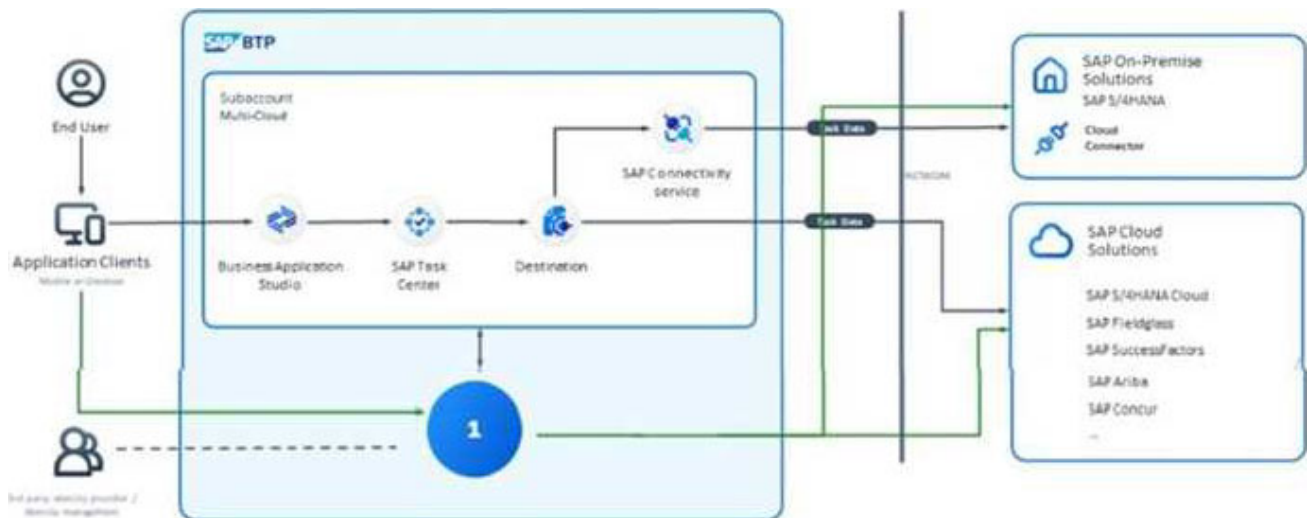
SAP BTP

End User

Application Clients
Mobile or Desktop

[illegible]

Subaccount
Multi-Cloud

SAP Connectivity service

Business Application Studio

SAP Task Center

Destination

1

Task Data

Task Data

NETWORK

SAP On-Premise Solutions
SAP S/4HANA

Cloud Connector

SAP Cloud Solutions

SAP S/4HANA Cloud
SAP Fieldglass
SAP SuccessFactors
SAP Ariba
SAP Concur
...